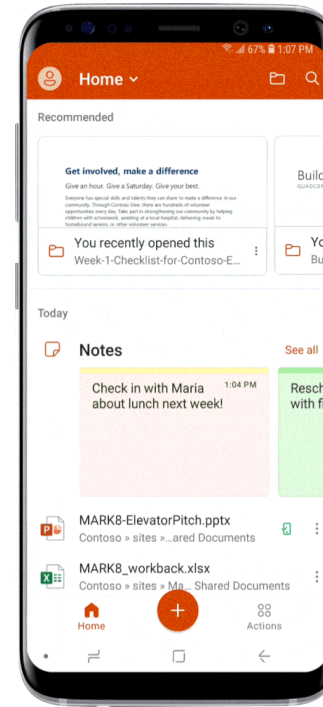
67% 1:07 PM

Home

Recommended

Get involved, make a difference

Give an hour. Give a Saturday. Give your best.

Everyone has special skills and talents they can share to make a difference in our community. Through Contoso Give, there are hundreds of volunteer opportunities every day. Take part in strengthening our community by helping children with schoolwork, assisting at a local hospital, delivering meals to homebound seniors, or other volunteer services.

You recently opened this

Week-1-Checklist-for-Contoso-E...

Build

QUADCOP

Yo

Bu

Today

Notes

See all

1:04 PM

Check in with Maria about lunch next week!

Resch with f

MARK8-ElevatorPitch.pptx

Contoso » sites »...ared Documents

MARK8_workback.xlsx

Contoso » sites » Ma... Shared Documents

Home

Actions